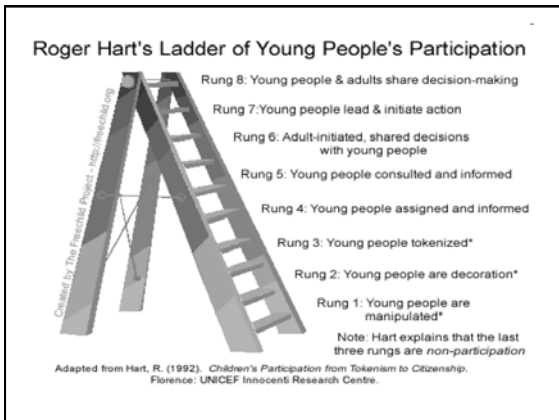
Roger Hart's Ladder of Young People's Participation

Created by The Freechild Project - http://freechild.org

Rung 8: Young people & adults share decision-making

Rung 7:Young people lead & initiate action

Rung 6: Adult-initiated, shared decisions with young people

Rung 5: Young people consulted and informed

Rung 4: Young people assigned and informed

Rung 3: Young people tokenized*

Rung 2: Young people are decoration*

Rung 1: Young people are manipulated*

Note: Hart explains that the last three rungs are *non-participation*

Adapted from Hart, R. (1992). *Children's Participation from Tokenism to Citizenship.* Florence: UNICEF Innocenti Research Centre.